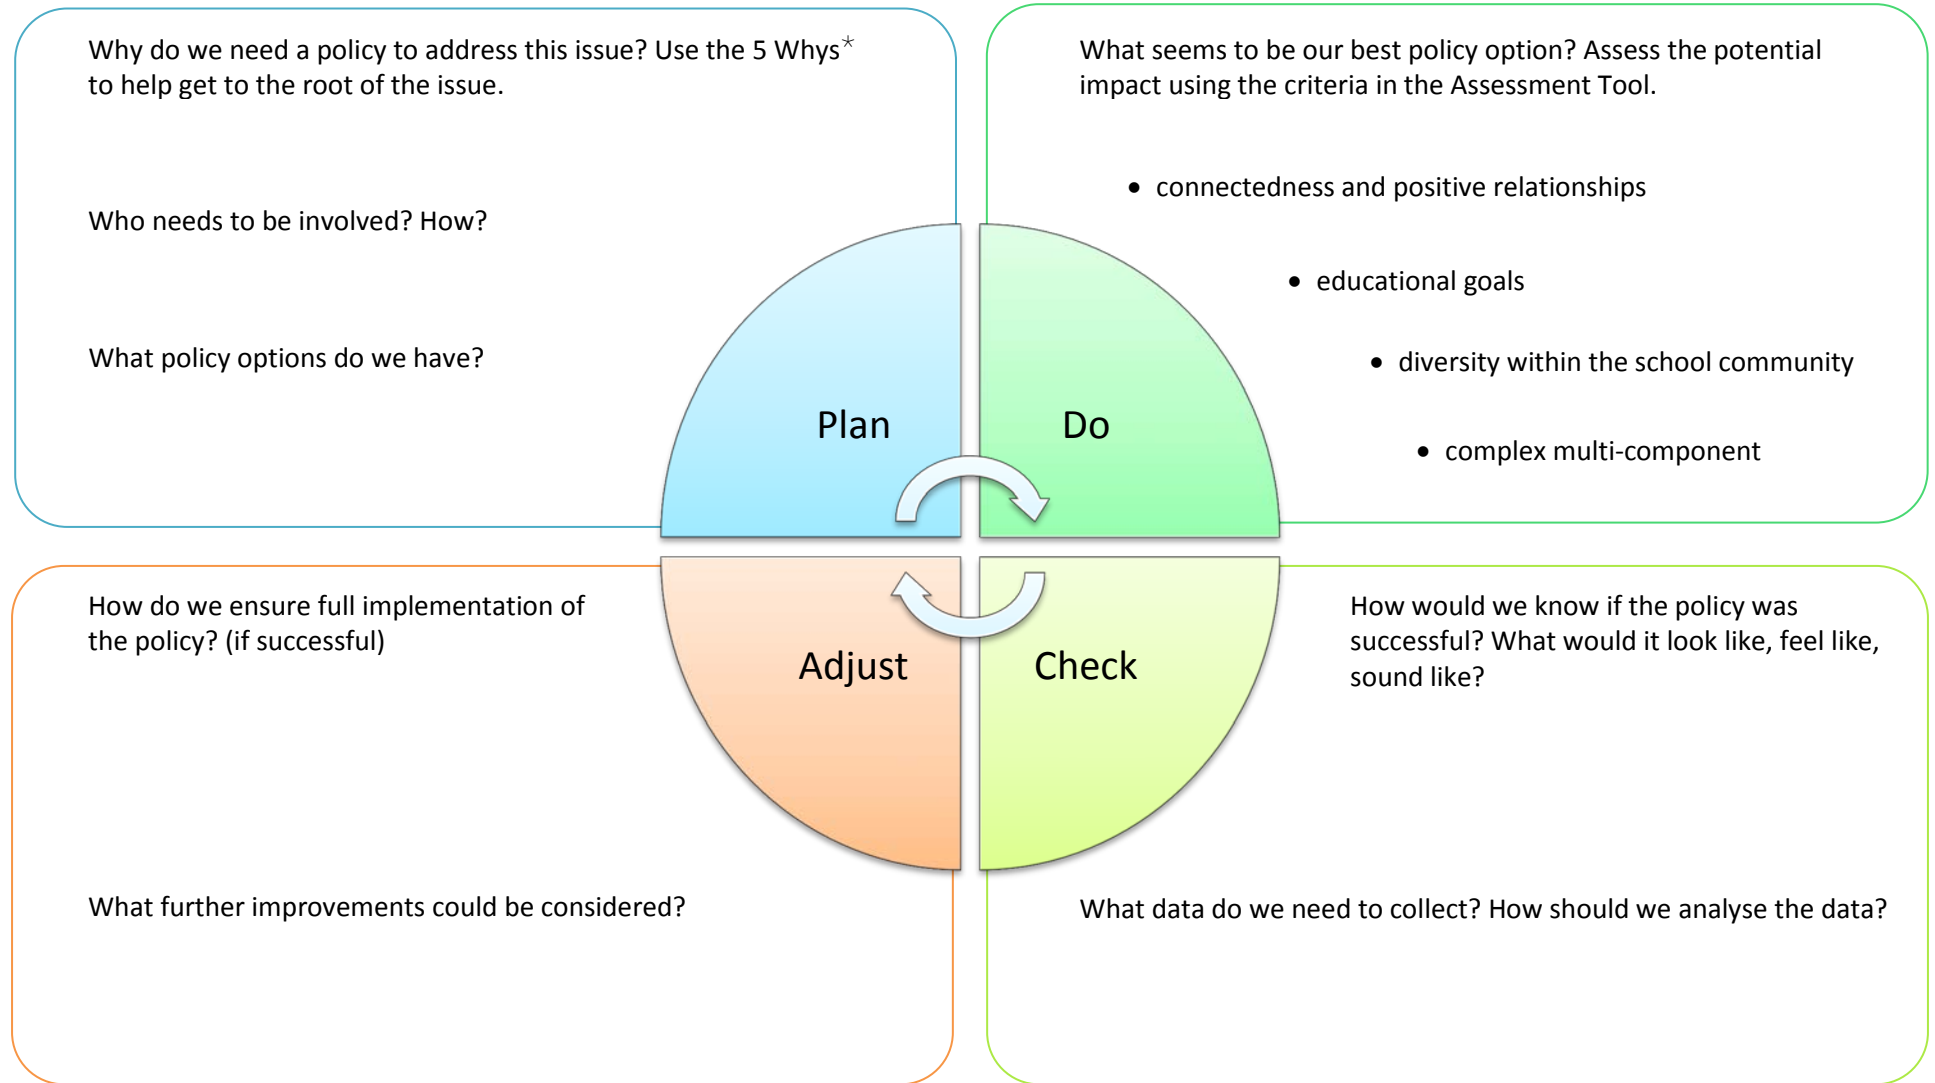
Why do we need a policy to address this issue? Use the 5 Whys* to help get to the root of the issue.

Who needs to be involved? How?

What policy options do we have?

What seems to be our best policy option? Assess the potential impact using the criteria in the Assessment Tool.

- connectedness and positive relationships
- educational goals
- diversity within the school community
- complex multi-component

Plan

Do

Adjust

Check

How do we ensure full implementation of the policy? (if successful)

What further improvements could be considered?

How would we know if the policy was successful? What would it look like, feel like, sound like?

What data do we need to collect? How should we analyse the data?